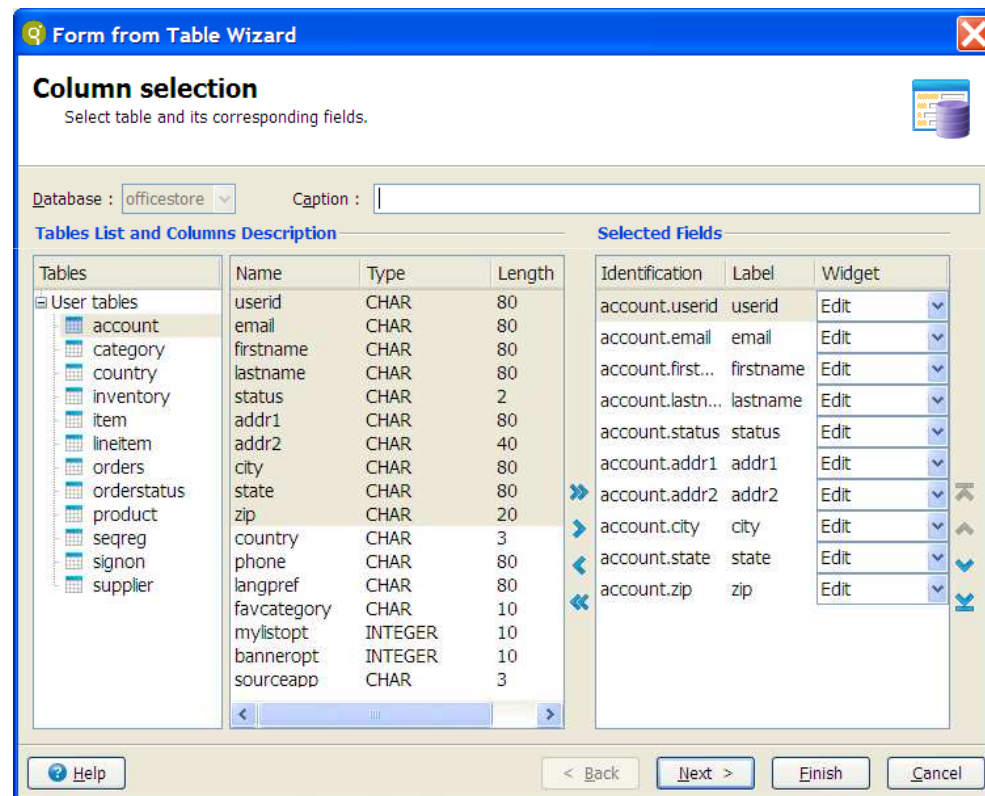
Form from Table Wizard

Column selection
Select table and its corresponding fields.

Database : officestore
Caption :

Tables List and Columns Description

Selected Fields

Tables
User tables
account
category
country
inventory
item
lineitem
orders
orderstatus
product
seqreg
signon
supplier

| Name | Type | Length |
|---|---|---|
| userid | CHAR | 80 |
| email | CHAR | 80 |
| firstname | CHAR | 80 |
| lastname | CHAR | 80 |
| status | CHAR | 2 |
| addr1 | CHAR | 80 |
| addr2 | CHAR | 40 |
| city | CHAR | 80 |
| state | CHAR | 80 |
| zip | CHAR | 20 |
| country | CHAR | 3 |
| phone | CHAR | 80 |
| langpref | CHAR | 80 |
| favcategory | CHAR | 10 |
| mylistopt | INTEGER | 10 |
| banneropt | INTEGER | 10 |
| sourceapp | CHAR | 3 |

| Identification | Label | Widget |
|---|---|---|
| account.userid | userid | Edit |
| account.email | email | Edit |
| account.first... | firstname | Edit |
| account.lastn... | lastname | Edit |
| account.status | status | Edit |
| account.addr1 | addr1 | Edit |
| account.addr2 | addr2 | Edit |
| account.city | city | Edit |
| account.state | state | Edit |
| account.zip | zip | Edit |

Help
< Back
Next >
Finish
Cancel